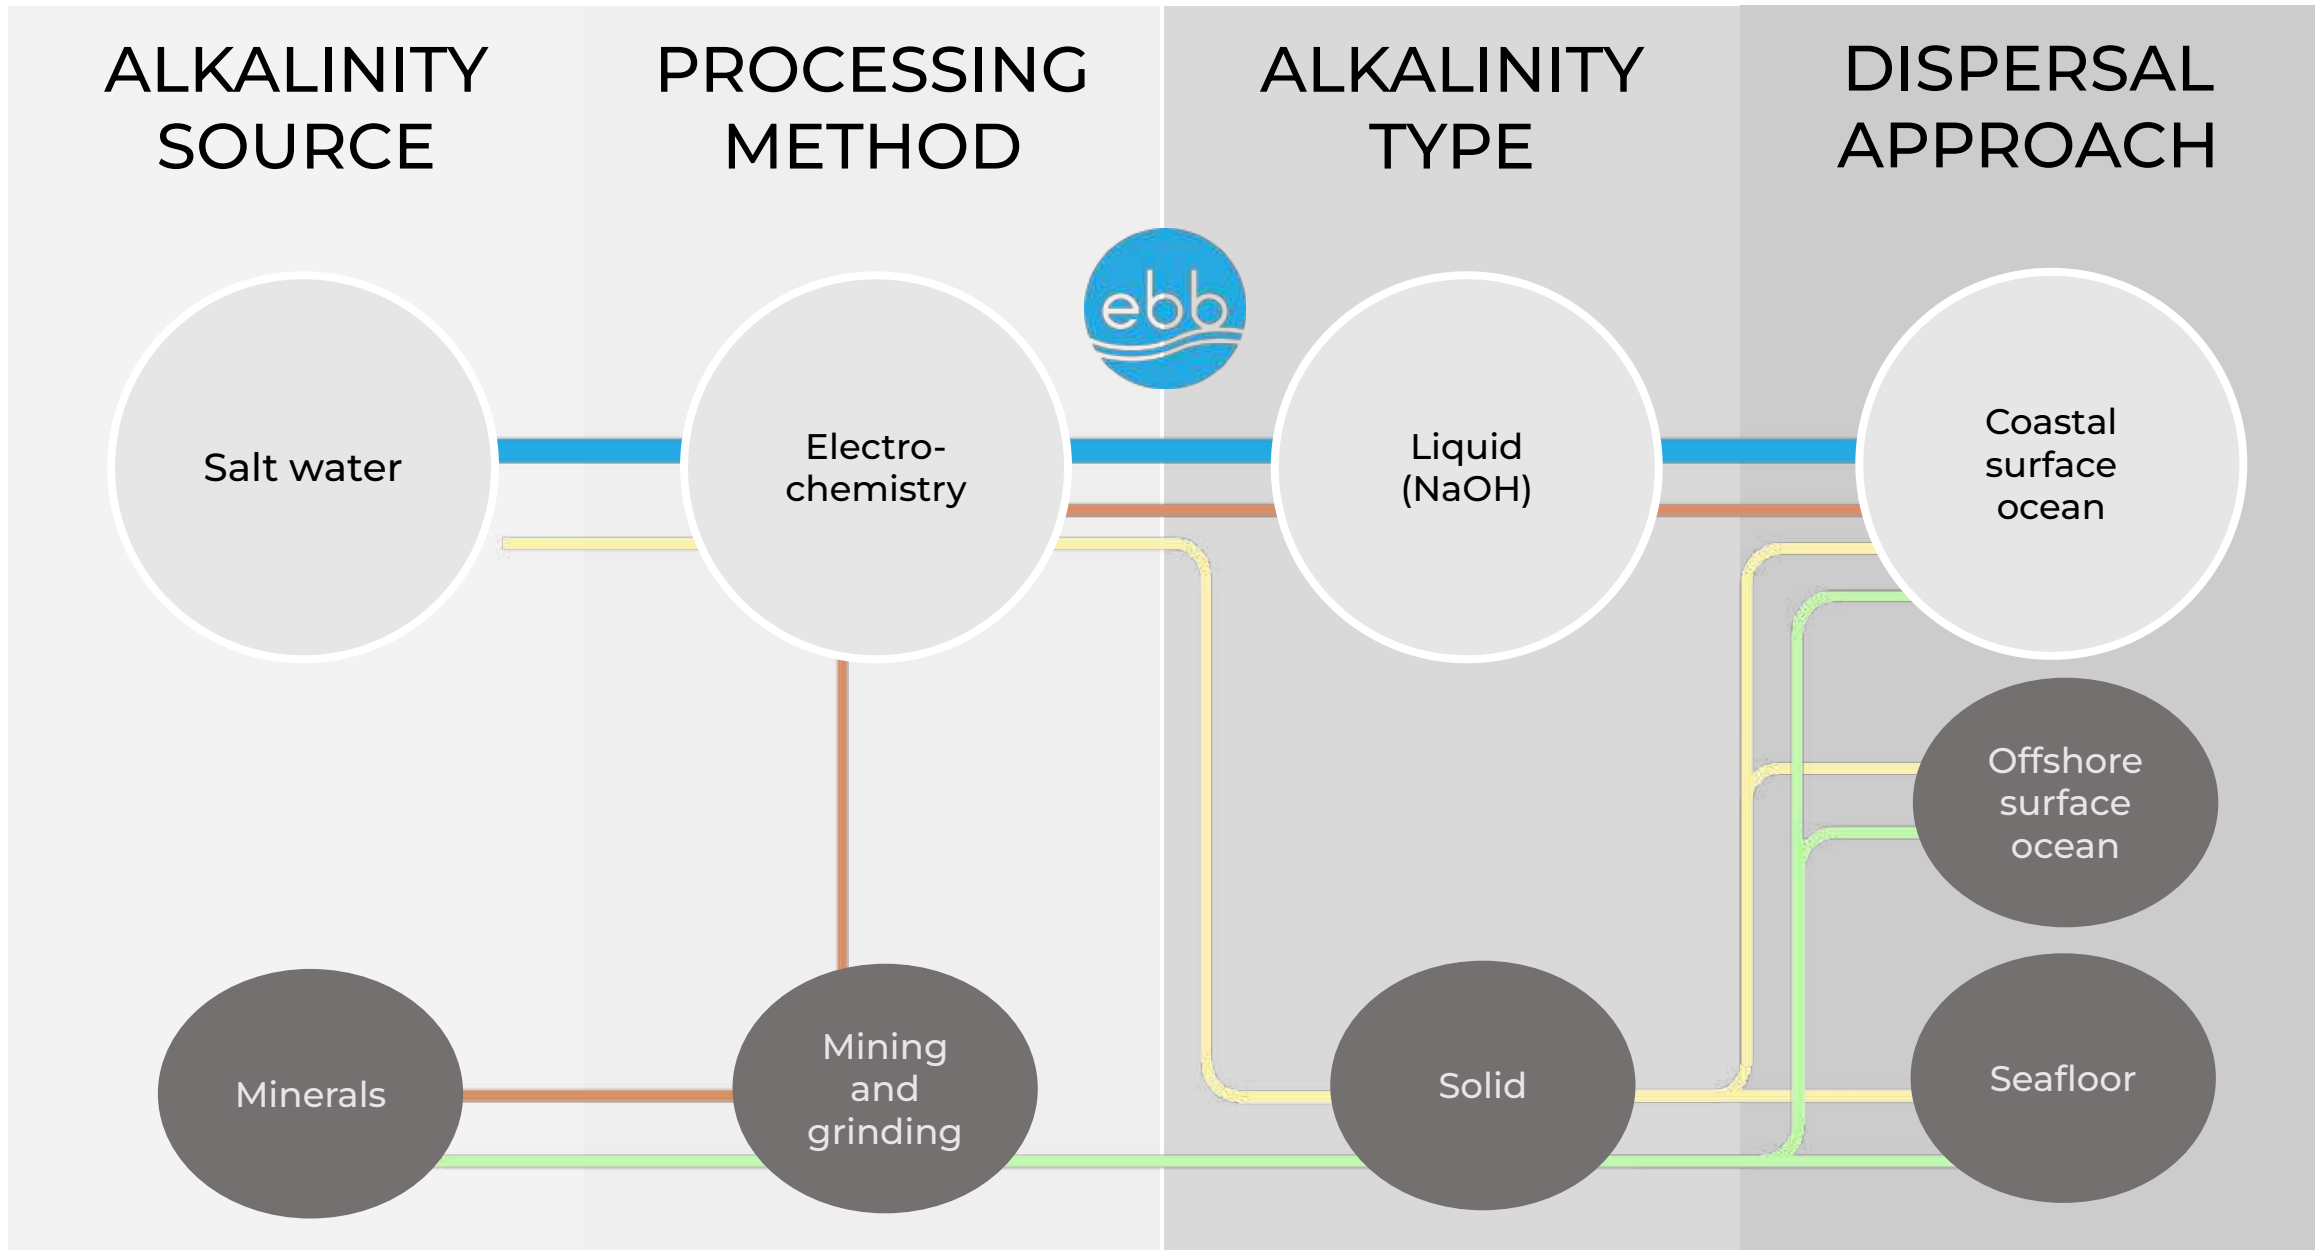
ALKALINITY SOURCE

PROCESSING METHOD

ALKALINITY TYPE

DISPERSAL APPROACH

ebb

Salt water

Electro-chemistry

Liquid (NaOH)

Coastal surface ocean

Offshore surface ocean

Minerals

Mining and grinding

Solid

Seafloor